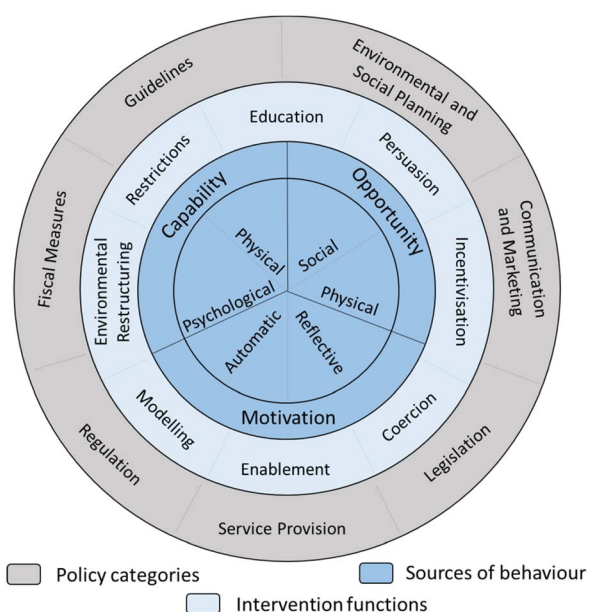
Guidelines

Environmental and Social Planning

Communication and Marketing

Legislation

Service Provision

Regulation

Fiscal Measures

Education

Persuasion

Incentivisation

Coercion

Enablement

Modelling

Environmental Restructuring

Restrictions

Capability

Opportunity

Motivation

Physical

Psychological

Social

Physical

Automatic

Reflective

Policy categories

Sources of behaviour

Intervention functions